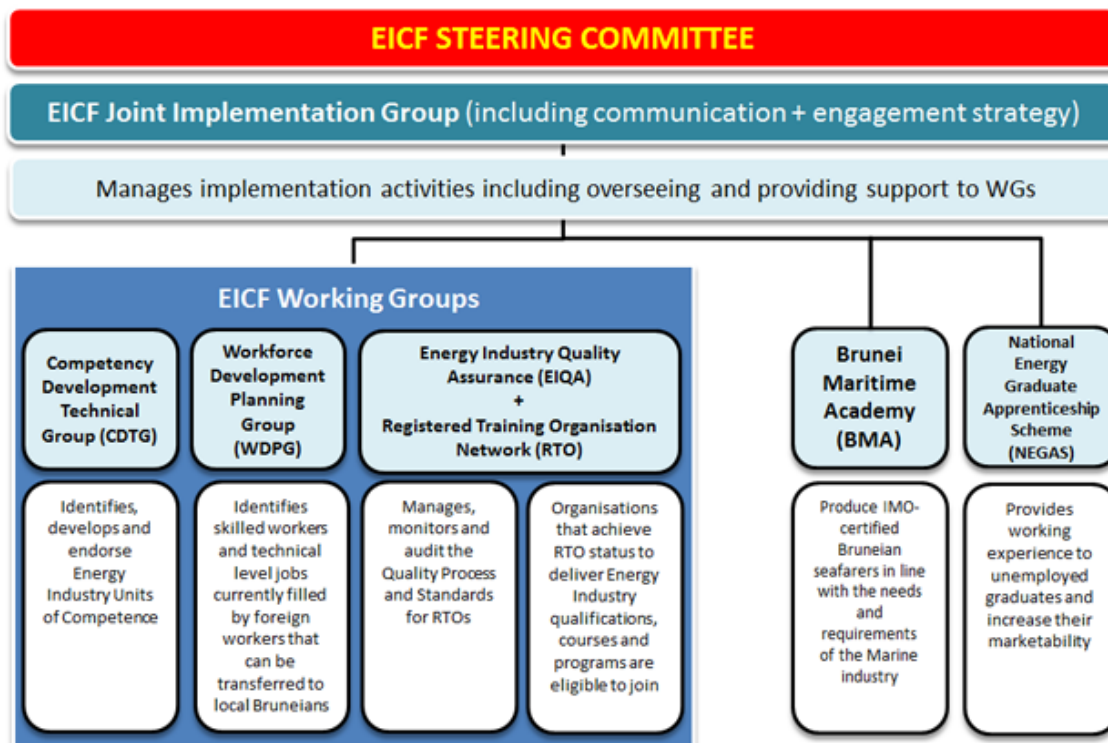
EICF STEERING COMMITTEE

EICF Joint Implementation Group (including communication + engagement strategy)

Manages implementation activities including overseeing and providing support to WGs

EICF Working Groups

Competency Development Technical Group (CDTG)

Identifies, develops and endorse Energy Industry Units of Competence

Workforce Development Planning Group (WDPG)

Identifies skilled workers and technical level jobs currently filled by foreign workers that can be transferred to local Bruneians

Energy Industry Quality Assurance (EIQA) + Registered Training Organisation Network (RTO)

Manages, monitors and audit the Quality Process and Standards for RTOs

Organisations that achieve RTO status to deliver Energy Industry qualifications, courses and programs are eligible to join

Brunei Maritime Academy (BMA)

Produce IMO-certified Bruneian seafarers in line with the needs and requirements of the Marine industry

National Energy Graduate Apprenticeship Scheme (NEGAS)

Provides working experience to unemployed graduates and increase their marketability